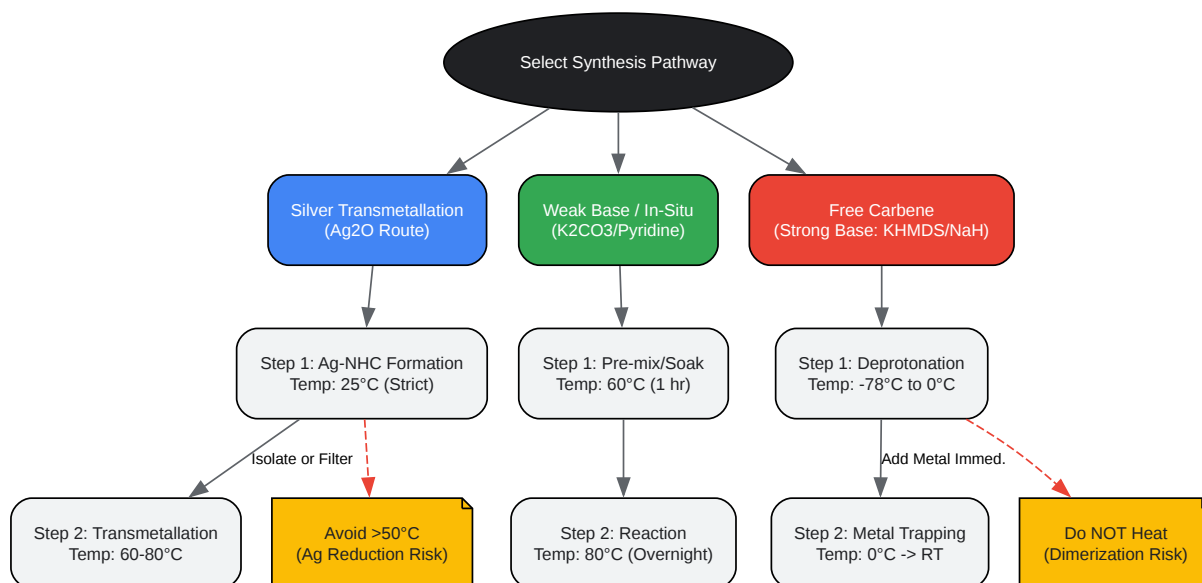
Select Synthesis Pathway

Silver Transmetallation
(Ag2O Route)

Weak Base / In-Situ
(K2CO3/Pyridine)

Free Carbene
(Strong Base: KHMDS/NaH)

Step 1: Ag-NHC Formation
Temp: 25°C (Strict)

Step 1: Pre-mix/Soak
Temp: 60°C (1 hr)

Step 1: Deprotonation
Temp: -78°C to 0°C

Isolate or Filter

Add Metal Immed.

Step 2: Transmetallation
Temp: 60-80°C

Avoid >50°C
(Ag Reduction Risk)

Step 2: Reaction
Temp: 80°C (Overnight)

Step 2: Metal Trapping
Temp: 0°C -> RT

Do NOT Heat
(Dimerization Risk)